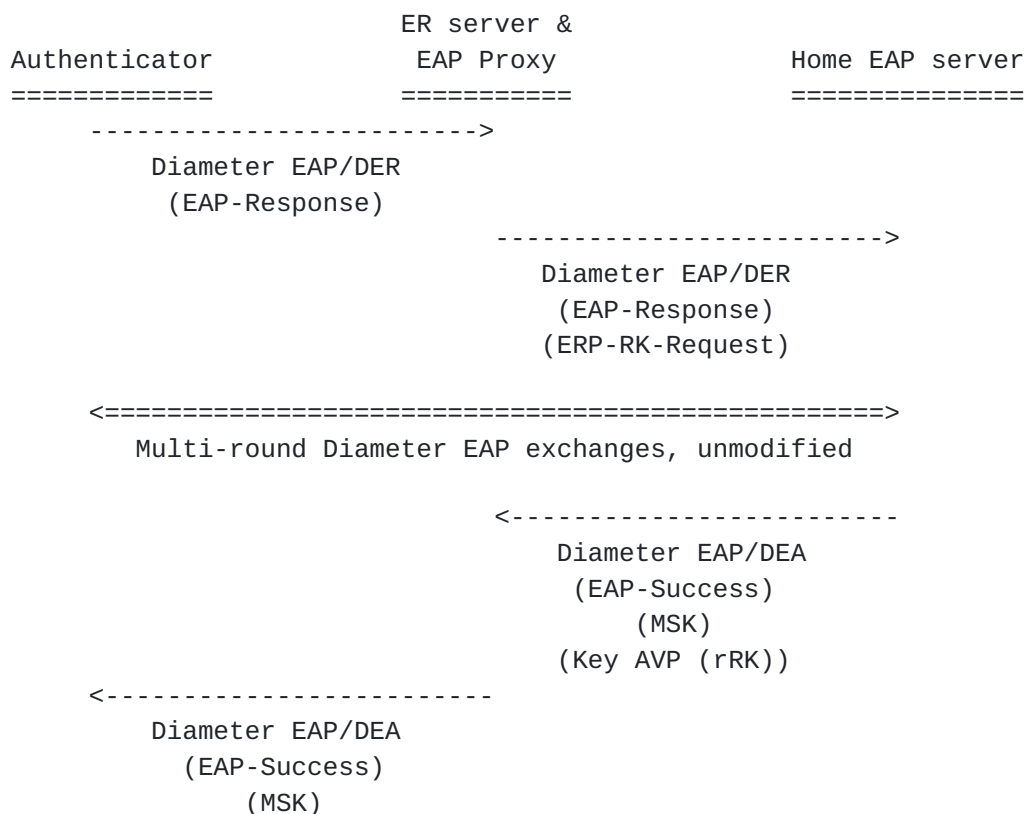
ER server &
Authenticator EAP Proxy Home EAP server
============= =========== ===============
------------------------->
Diameter EAP/DER
(EAP-Response)
------------------------->
Diameter EAP/DER
(EAP-Response)
(ERP-RK-Request)

<=====================================================>
Multi-round Diameter EAP exchanges, unmodified

<-------------------------
Diameter EAP/DEA
(EAP-Success)
(MSK)
(Key AVP (rRK))
<-------------------------
Diameter EAP/DEA
(EAP-Success)
(MSK)